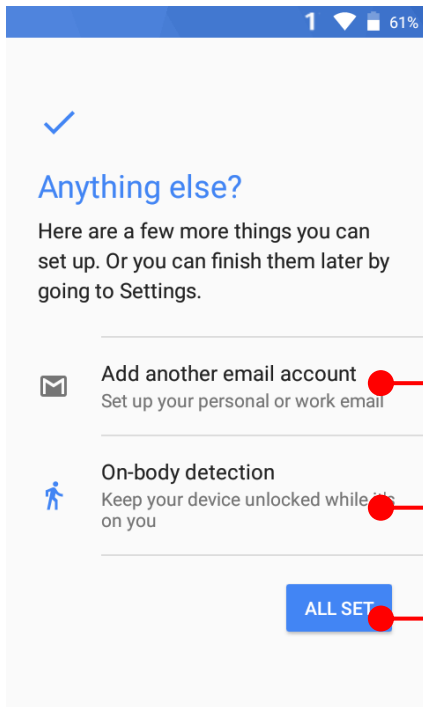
1 61%

Anything else?

Here are a few more things you can set up. Or you can finish them later by going to Settings.

Add another email account
Set up your personal or work email

On-body detection
Keep your device unlocked while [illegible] on you

ALL SET